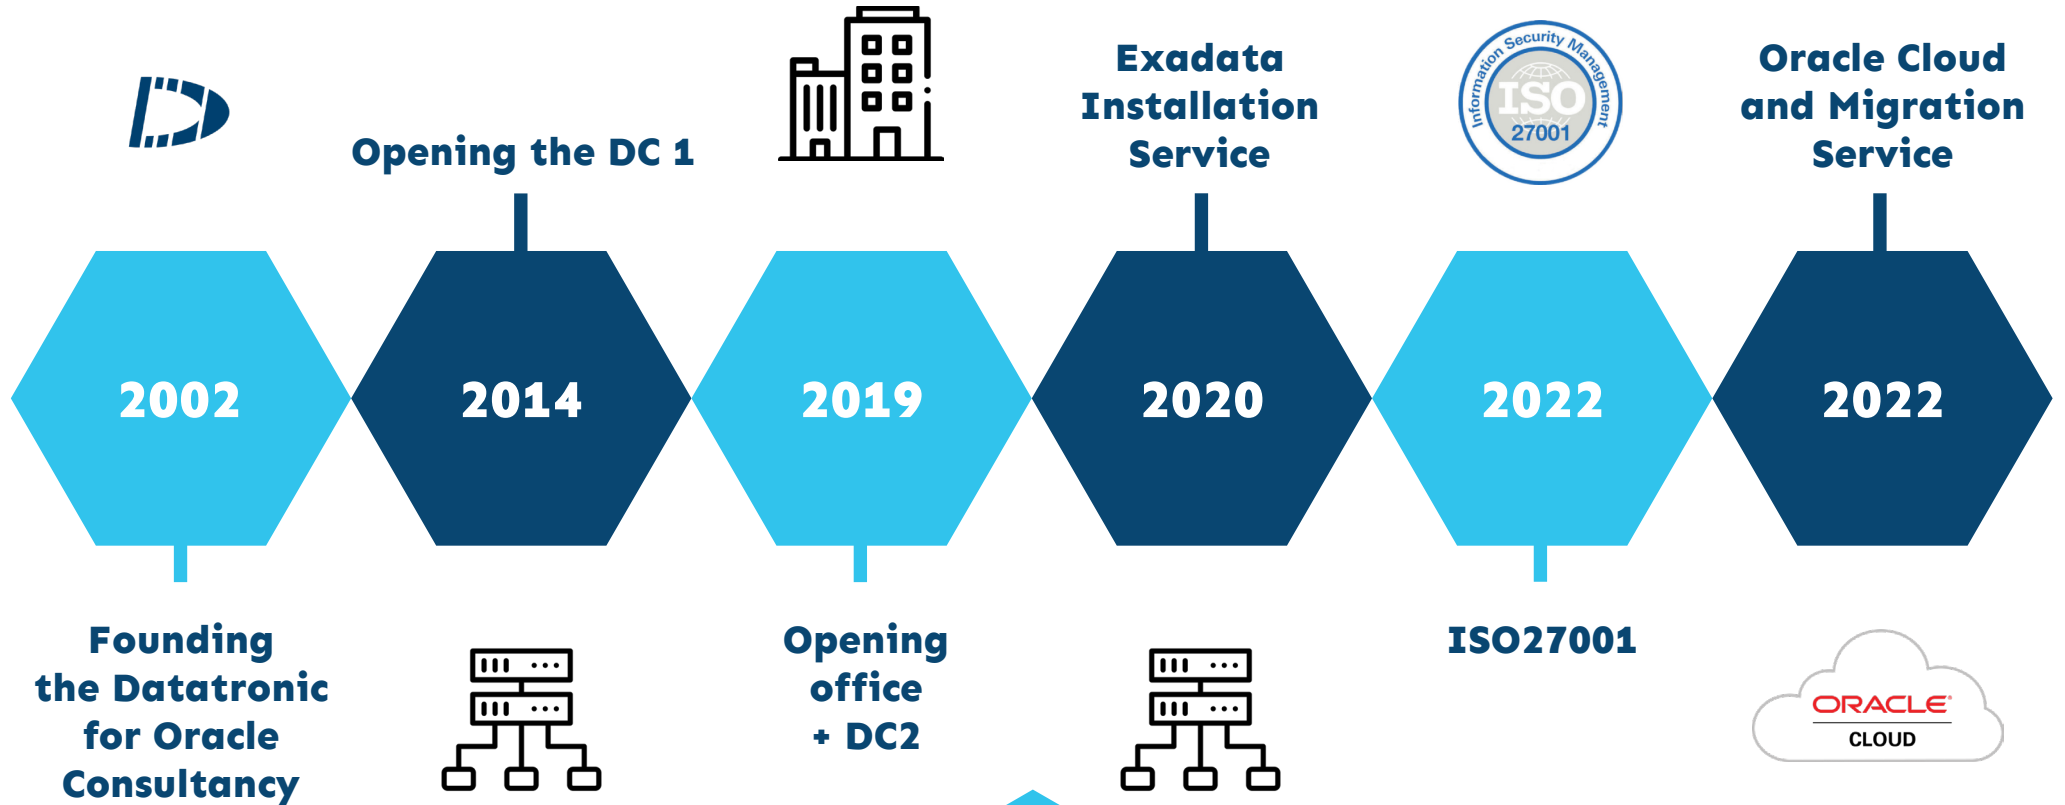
Opening the DC 1

Exadata Installation Service

Information Security Management
ISO
27001

Oracle Cloud and Migration Service

2002

2014

2019

2020

2022

2022

Founding the Datatronic for Oracle Consultancy

Opening office + DC2

ISO27001

ORACLE
CLOUD